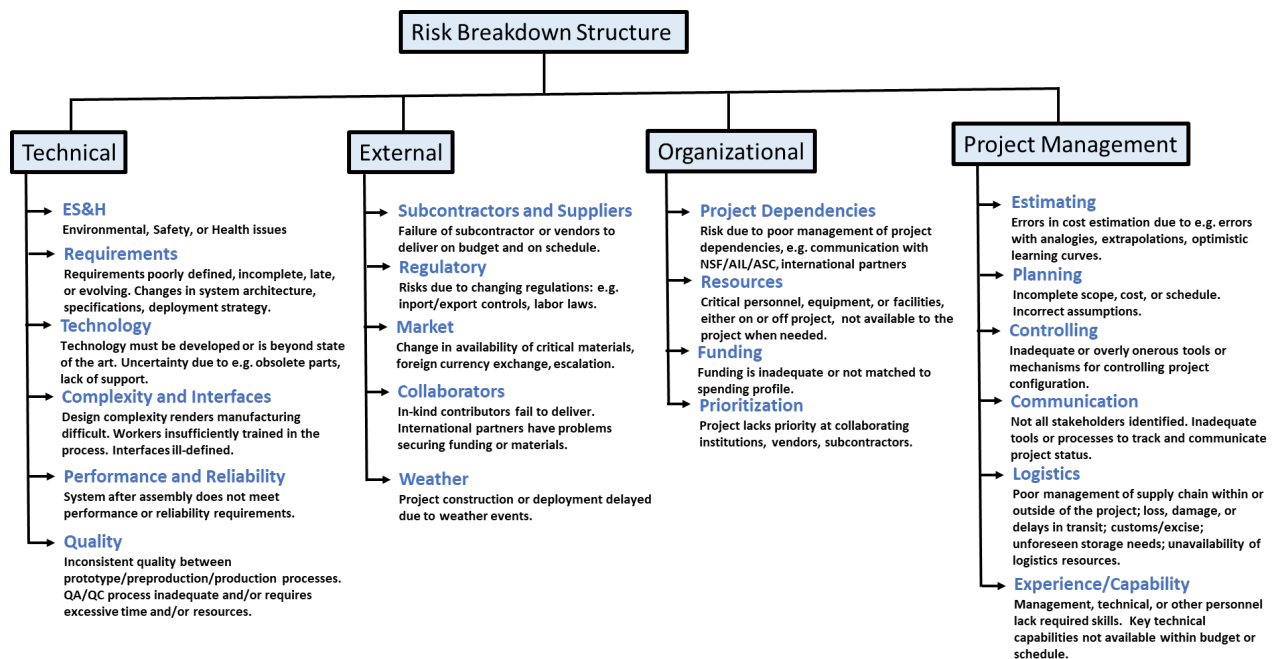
Risk Breakdown Structure

Technical

ES&H
Environmental, Safety, or Health issues

Requirements
Requirements poorly defined, incomplete, late, or evolving. Changes in system architecture, specifications, deployment strategy.

Technology
Technology must be developed or is beyond state of the art. Uncertainty due to e.g. obsolete parts, lack of support.

Complexity and Interfaces
Design complexity renders manufacturing difficult. Workers insufficiently trained in the process. Interfaces ill-defined.

Performance and Reliability
System after assembly does not meet performance or reliability requirements.

Quality
Inconsistent quality between prototype/preproduction/production processes. QA/QC process inadequate and/or requires excessive time and/or resources.

External

Subcontractors and Suppliers
Failure of subcontractor or vendors to deliver on budget and on schedule.

Regulatory
Risks due to changing regulations: e.g. inport/export controls, labor laws.

Market
Change in availability of critical materials, foreign currency exchange, escalation.

Collaborators
In-kind contributors fail to deliver. International partners have problems securing funding or materials.

Weather
Project construction or deployment delayed due to weather events.

Organizational

Project Dependencies
Risk due to poor management of project dependencies, e.g. communication with NSF/AIL/ASC, international partners

Resources
Critical personnel, equipment, or facilities, either on or off project, not available to the project when needed.

Funding
Funding is inadequate or not matched to spending profile.

Prioritization
Project lacks priority at collaborating institutions, vendors, subcontractors.

Project Management

Estimating
Errors in cost estimation due to e.g. errors with analogies, extrapolations, optimistic learning curves.

Planning
Incomplete scope, cost, or schedule. Incorrect assumptions.

Controlling
Inadequate or overly onerous tools or mechanisms for controlling project configuration.

Communication
Not all stakeholders identified. Inadequate tools or processes to track and communicate project status.

Logistics
Poor management of supply chain within or outside of the project; loss, damage, or delays in transit; customs/excise; unforeseen storage needs; unavailability of logistics resources.

Experience/Capability
Management, technical, or other personnel lack required skills. Key technical capabilities not available within budget or schedule.